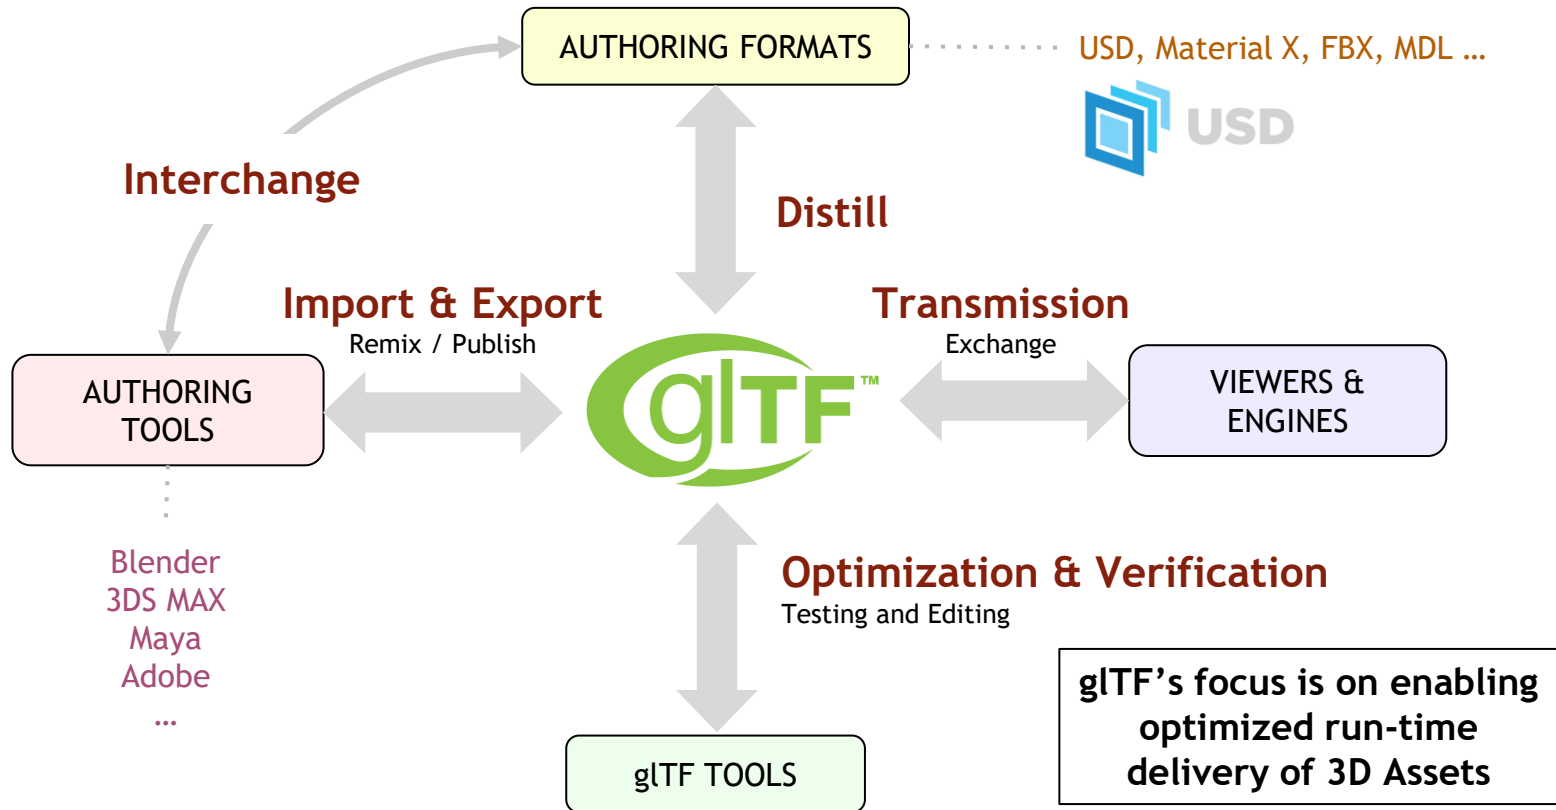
AUTHORING FORMATS

USD, Material X, FBX, MDL …

USD

Interchange

Distill

Import & Export
Remix / Publish

Transmission
Exchange

AUTHORING TOOLS

glTF™

VIEWERS & ENGINES

Blender
3DS MAX
Maya
Adobe
…

Optimization & Verification
Testing and Editing

glTF TOOLS

glTF's focus is on enabling optimized run-time delivery of 3D Assets